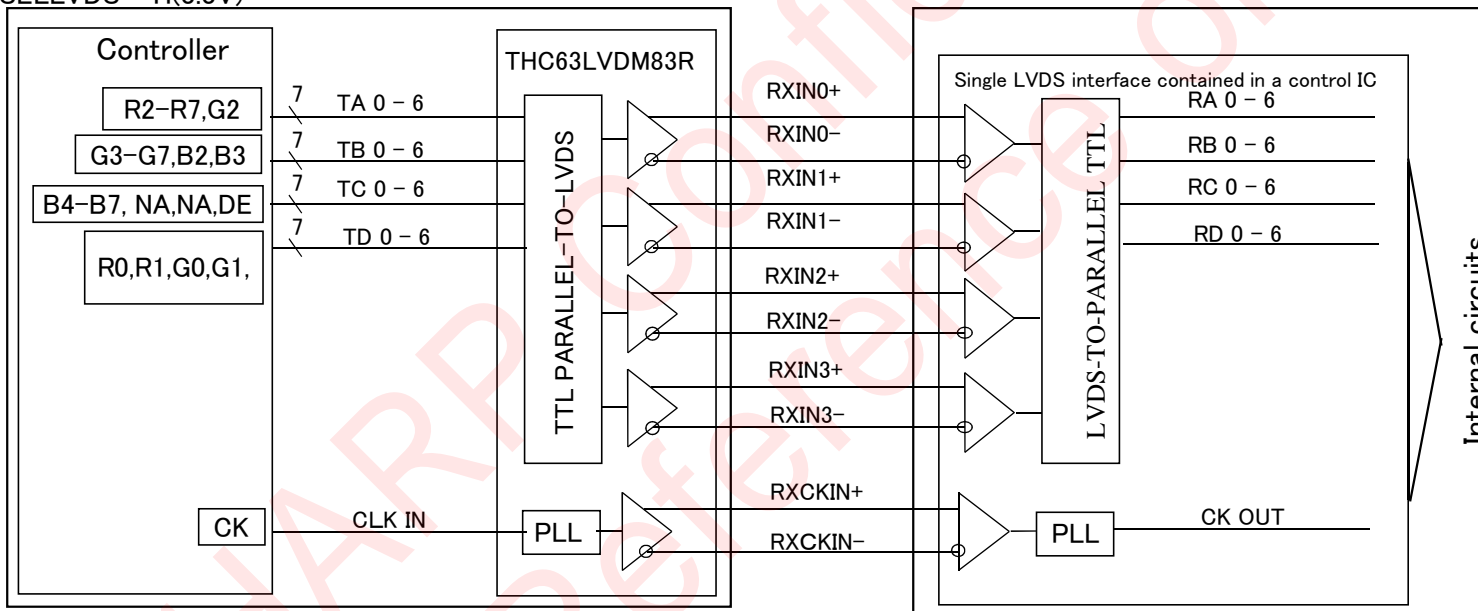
SELLVDS = H(3.3V)

Controller

R2–R7,G2

G3–G7,B2,B3

B4–B7, NA,NA,DE

R0,R1,G0,G1,

CK

7 TA 0 – 6

7 TB 0 – 6

7 TC 0 – 6

7 TD 0 – 6

CLK IN

THC63LVDM83R

TTL PARALLEL-TO-LVDS

PLL

RXIN0+

RXIN0–

RXIN1+

RXIN1–

RXIN2+

RXIN2–

RXIN3+

RXIN3–

RXCKIN+

RXCKIN–

Single LVDS interface contained in a control IC

LVDS-TO-PARALLEL TTL

PLL

RA 0 – 6

RB 0 – 6

RC 0 – 6

RD 0 – 6

CK OUT

Internal circuits